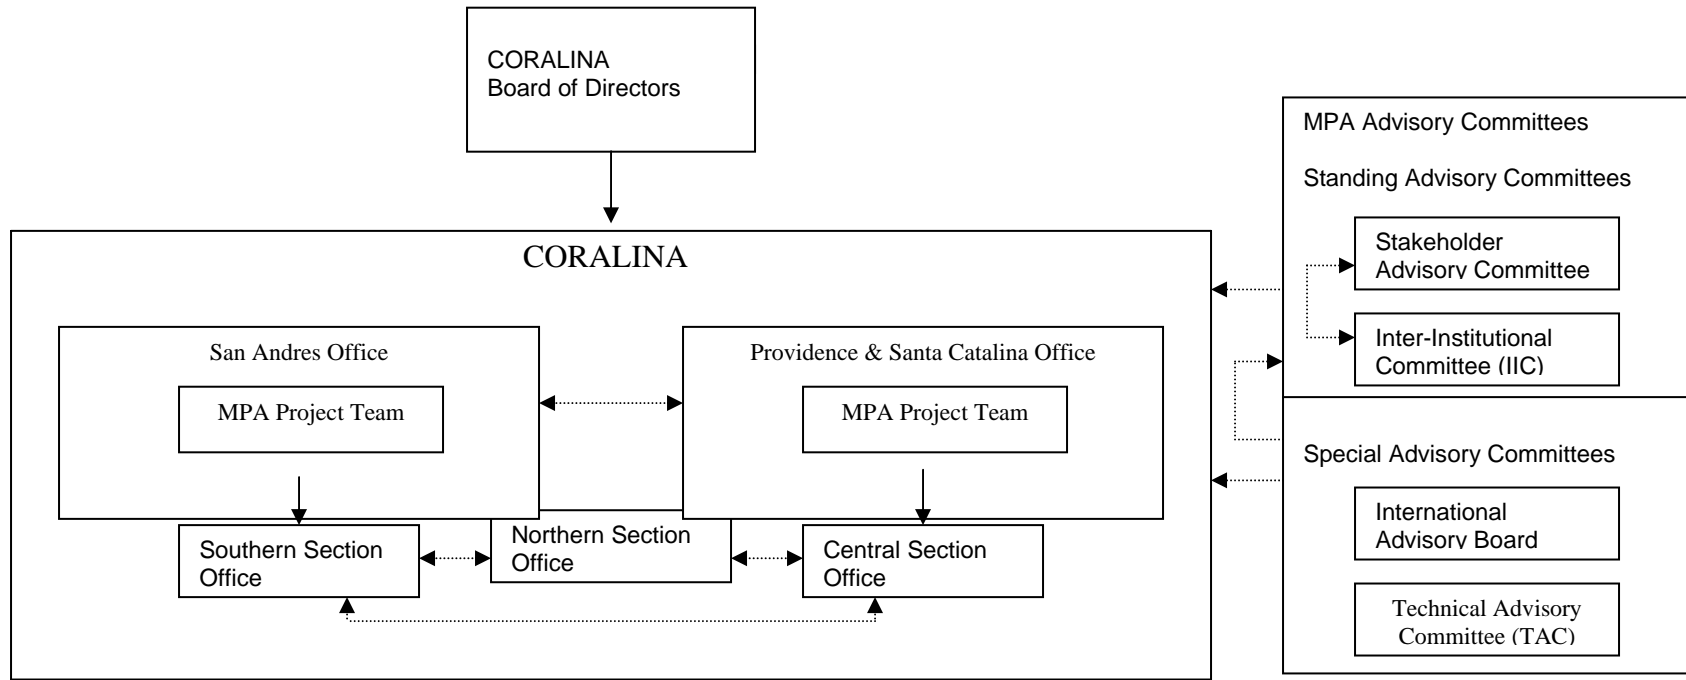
CORALINA
Board of Directors

CORALINA

San Andres Office

MPA Project Team

Providence & Santa Catalina Office

MPA Project Team

Southern Section Office

Northern Section Office

Central Section Office

MPA Advisory Committees

Standing Advisory Committees

Stakeholder Advisory Committee

Inter-Institutional Committee (IIC)

Special Advisory Committees

International Advisory Board

Technical Advisory Committee (TAC)